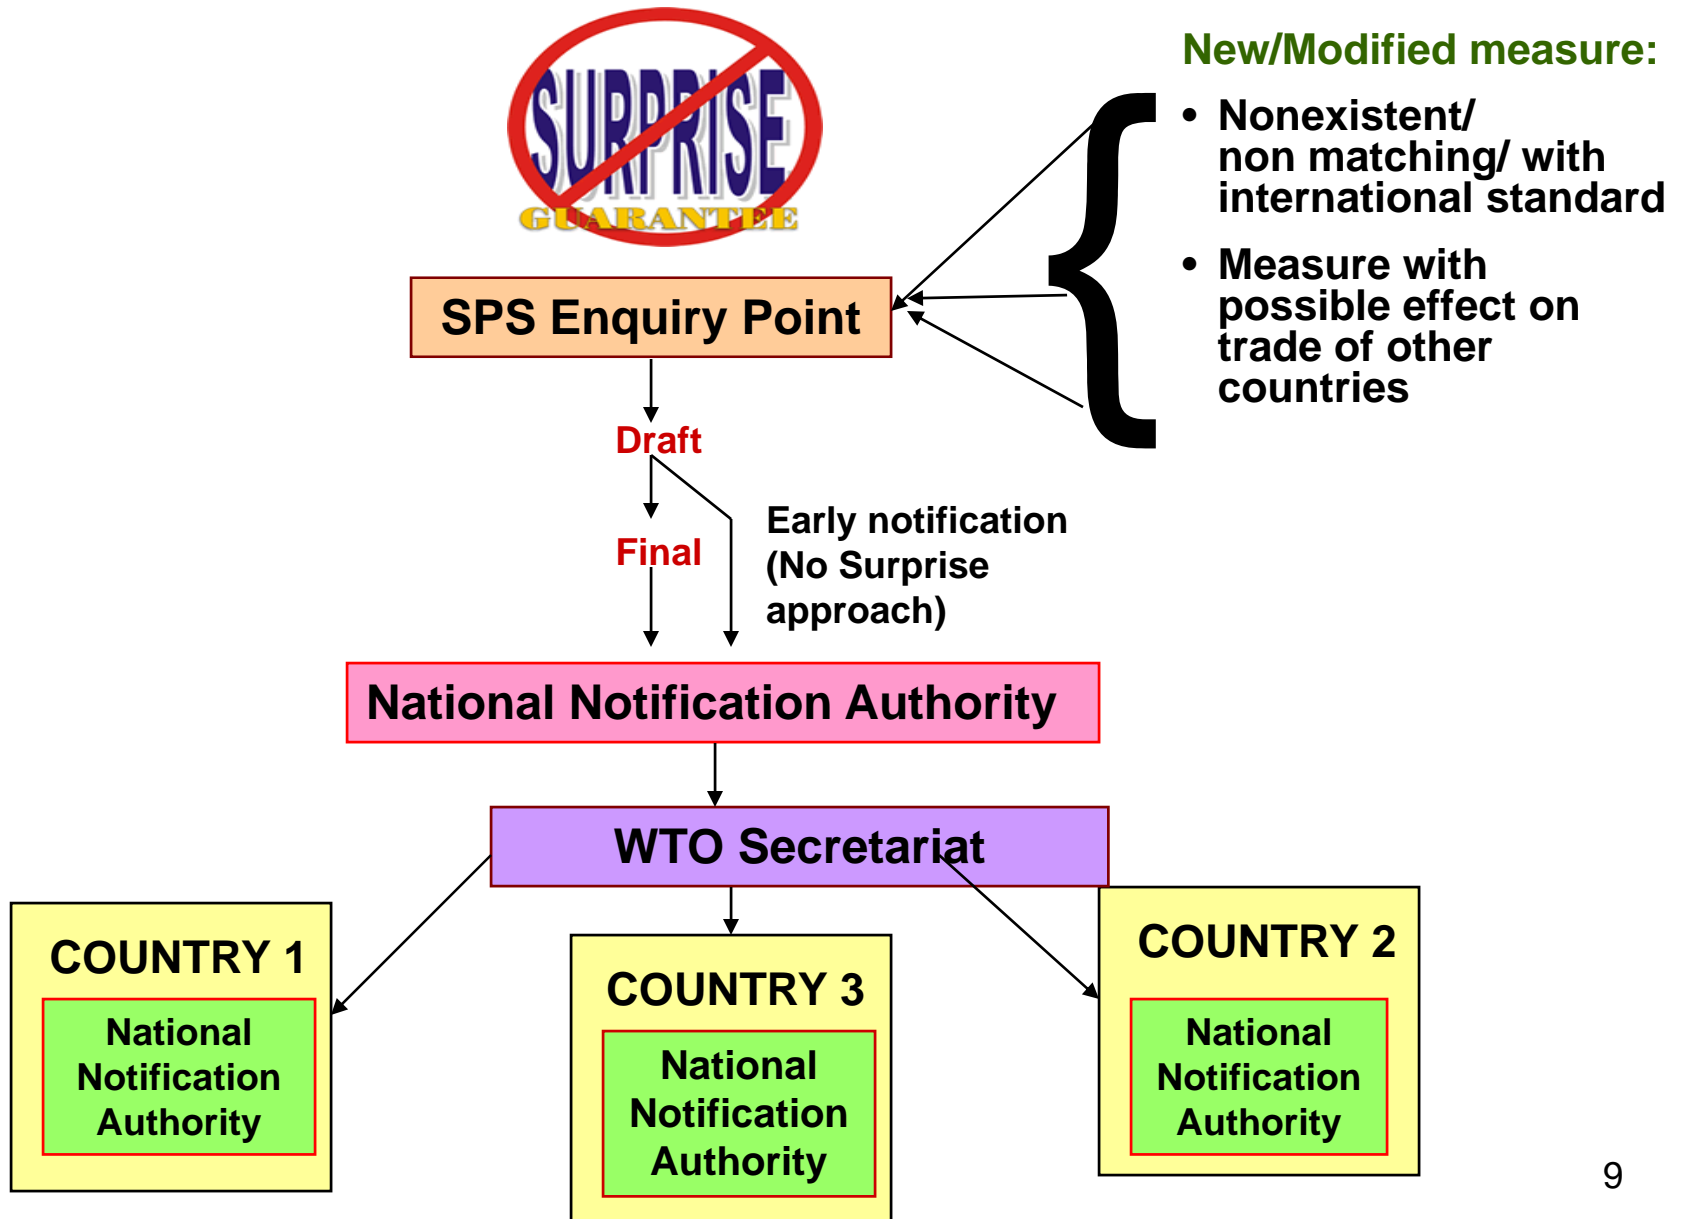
SURPRISE
GUARANTEE

New/Modified measure:

- Nonexistent/ non matching/ with international standard
- Measure with possible effect on trade of other countries

SPS Enquiry Point

Draft

Final

Early notification (No Surprise approach)

National Notification Authority

WTO Secretariat

COUNTRY 1
National Notification Authority

COUNTRY 3
National Notification Authority

COUNTRY 2
National Notification Authority

9